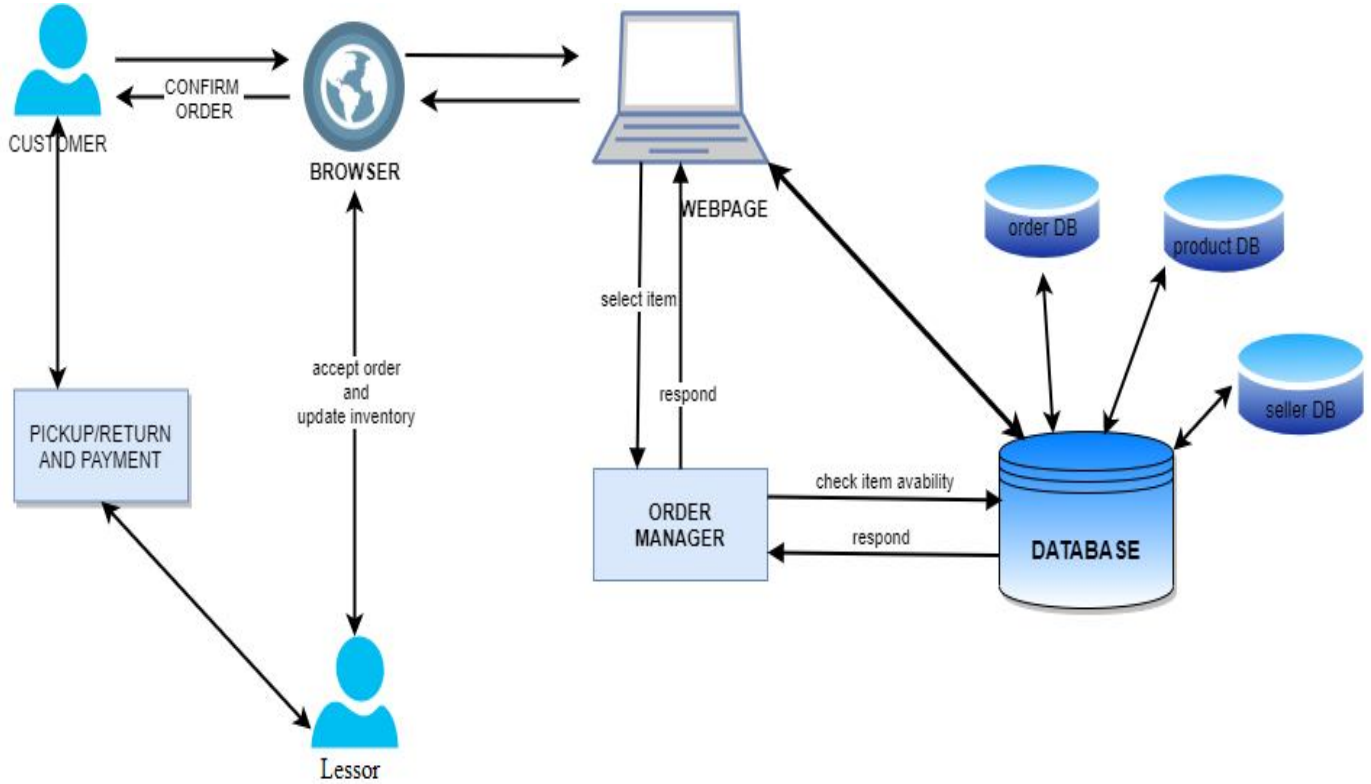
CUSTOMER

CONFIRM ORDER

BROWSER

WEBPAGE

order DB

product DB

seller DB

select item

respond

accept order and update inventory

PICKUP/RETURN AND PAYMENT

ORDER MANAGER

check item avability

respond

DATABASE

Lessor